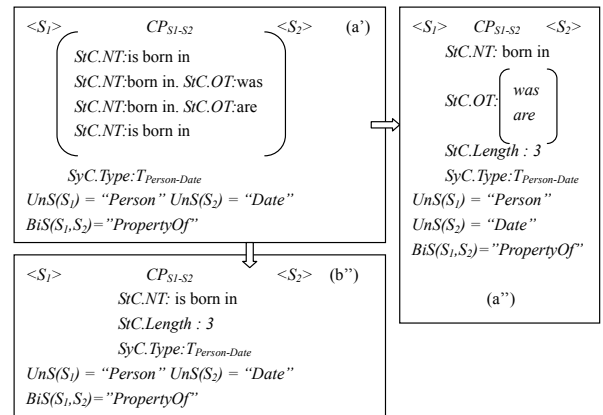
$<S_1>$ $CP_{S1\text{-}S2}$ $<S_2>$ (a')

StC.NT:is born in
StC.NT:born in. StC.OT:was
StC.NT:born in. StC.OT:are
StC.NT:is born in

SyC.Type:$T_{Person\text{-}Date}$
$UnS(S_1)$ = "Person" $UnS(S_2)$ = "Date"
$BiS(S_1,S_2)$="PropertyOf"

$<S_1>$ $CP_{S1\text{-}S2}$ $<S_2>$
StC.NT: born in
StC.OT: was are
StC.Length : 3
SyC.Type:$T_{Person\text{-}Date}$
$UnS(S_1)$ = "Person"
$UnS(S_2)$ = "Date"
$BiS(S_1,S_2)$="PropertyOf"

(a'')

$<S_1>$ $CP_{S1\text{-}S2}$ $<S_2>$ (b'')
StC.NT: is born in
StC.Length : 3
SyC.Type:$T_{Person\text{-}Date}$
$UnS(S_1)$ = "Person" $UnS(S_2)$ = "Date"
$BiS(S_1,S_2)$="PropertyOf"